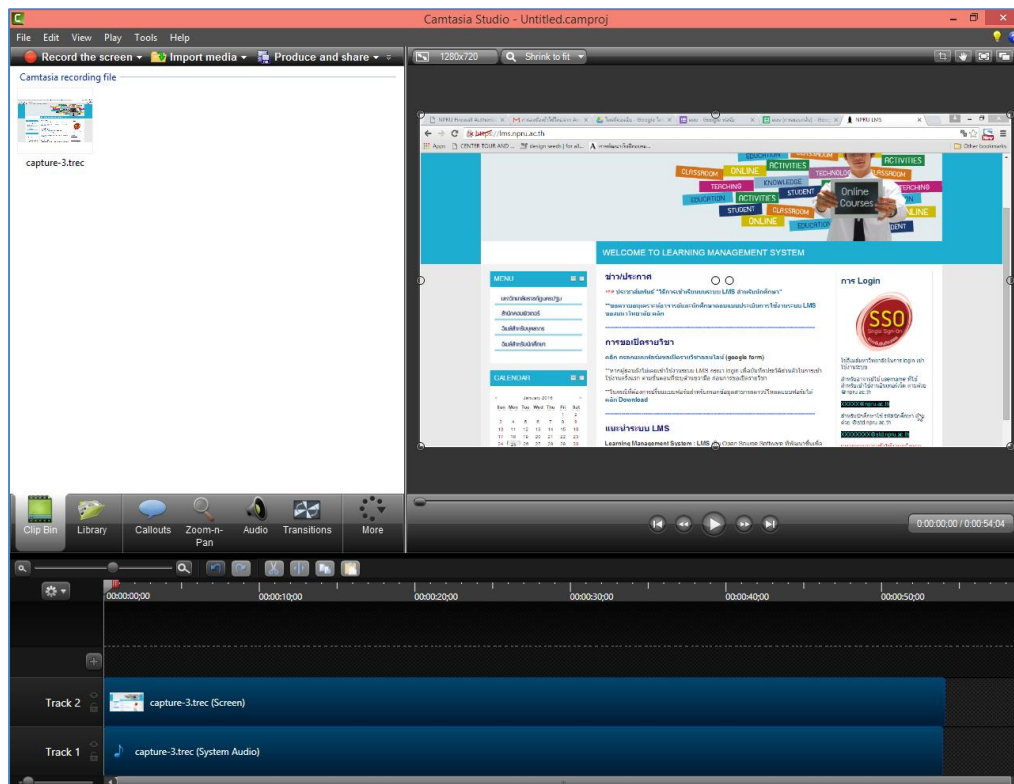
Camtasia Studio - Untitled.camproj

File Edit View Play Tools Help

Record the screen ▾ Import media ▾ Produce and share ▾

Camtasia recording file

capture-3.trec

1280x720 Shrink to fit

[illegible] NPRU LMS

https://lms.npru.ac.th

Apps CENTER TOUR AND ... design seeds | for all... Other bookmarks

EDUCATION ACTIVITIES CLASSROOM ONLINE TEACHING KNOWLEDGE STUDENT TECHNOLOGY Online Courses

WELCOME TO LEARNING MANAGEMENT SYSTEM

MENU

CALENDAR

January 2016

Sun Mon Tue Wed Thu Fri Sat

ข่าว/ประกาศ

การขอเปิดรายวิชา

แนะนำระบบ LMS

Learning Management System : LMS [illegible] Open Source Software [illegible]

การ Login

SSO Single Sign-On

Clip Bin Library Callouts Zoom-n-Pan Audio Transitions More

0:00:00;00 / 0:00:54;04

00:00:00;00 00:00:10;00 00:00:20;00 00:00:30;00 00:00:40;00 00:00:50;00

Track 2 capture-3.trec (Screen)

Track 1 capture-3.trec (System Audio)